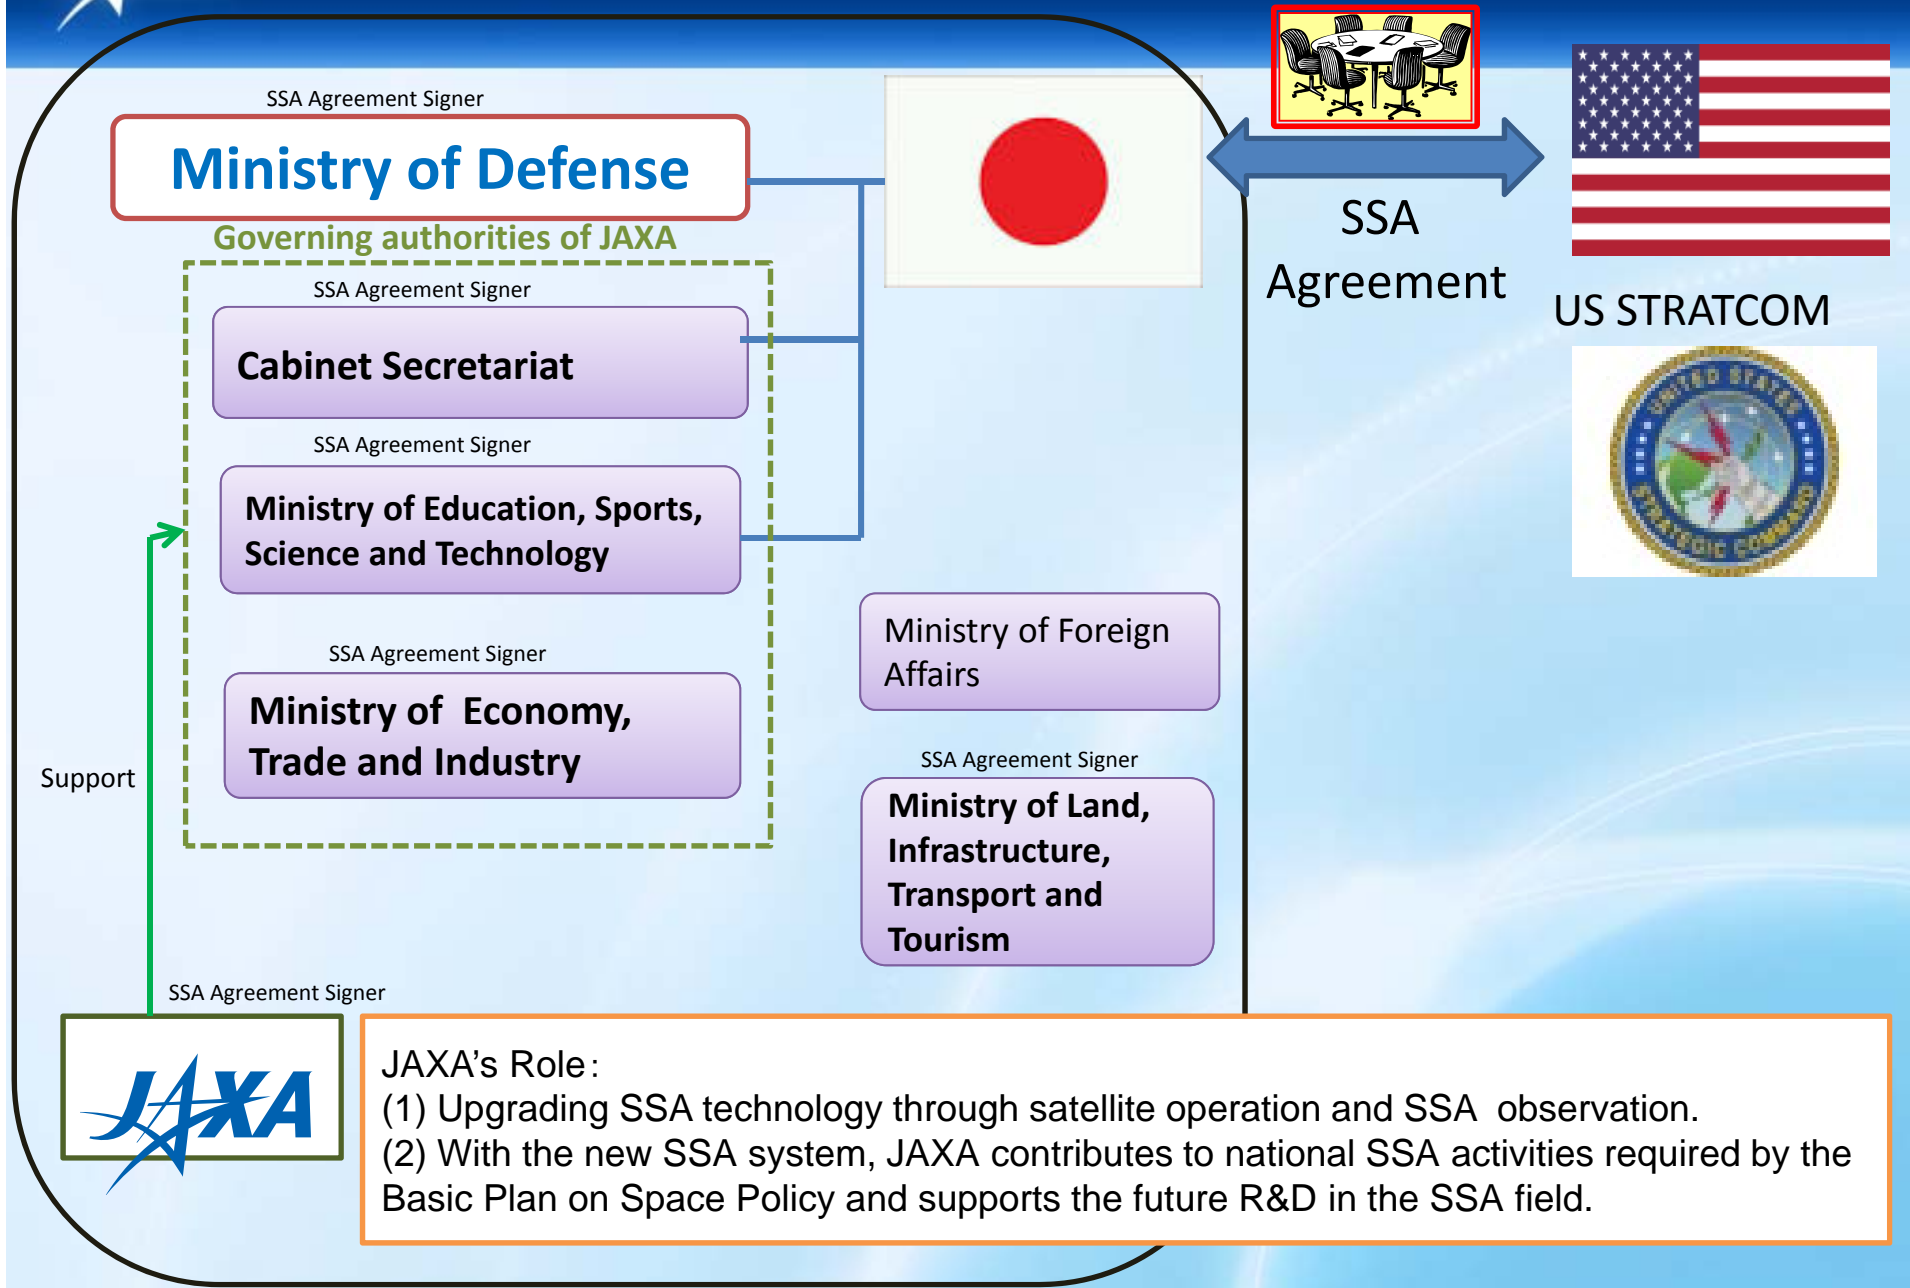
SSA Agreement Signer

Ministry of Defense

Governing authorities of JAXA

SSA Agreement Signer

Cabinet Secretariat

SSA Agreement Signer

Ministry of Education, Sports, Science and Technology

SSA Agreement Signer

Ministry of Economy, Trade and Industry

Support

SSA Agreement

US STRATCOM

UNITED STATES STRATEGIC COMMAND

Ministry of Foreign Affairs

SSA Agreement Signer

Ministry of Land, Infrastructure, Transport and Tourism

SSA Agreement Signer

JAXA

JAXA's Role:
(1) Upgrading SSA technology through satellite operation and SSA observation.
(2) With the new SSA system, JAXA contributes to national SSA activities required by the Basic Plan on Space Policy and supports the future R&D in the SSA field.